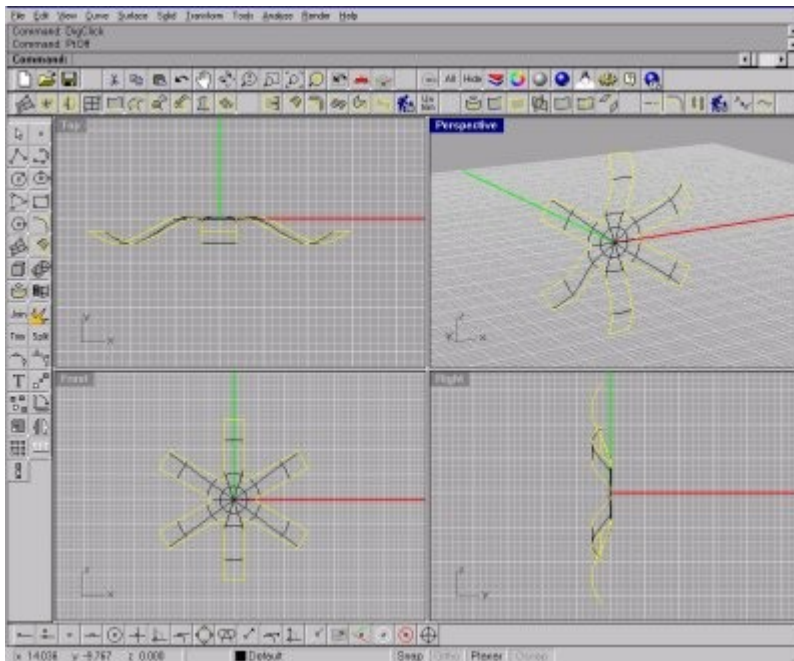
File Edit View Curve Surface Solid Transform Tools Analyze Render Help
Command: DigClick
Command: PtOff
Command:

All Hide

Join Trim Split

Top

Perspective

Front

Right

x 14.036 y -9.767 z 0.000 Default Snap Ortho Planar Osnap